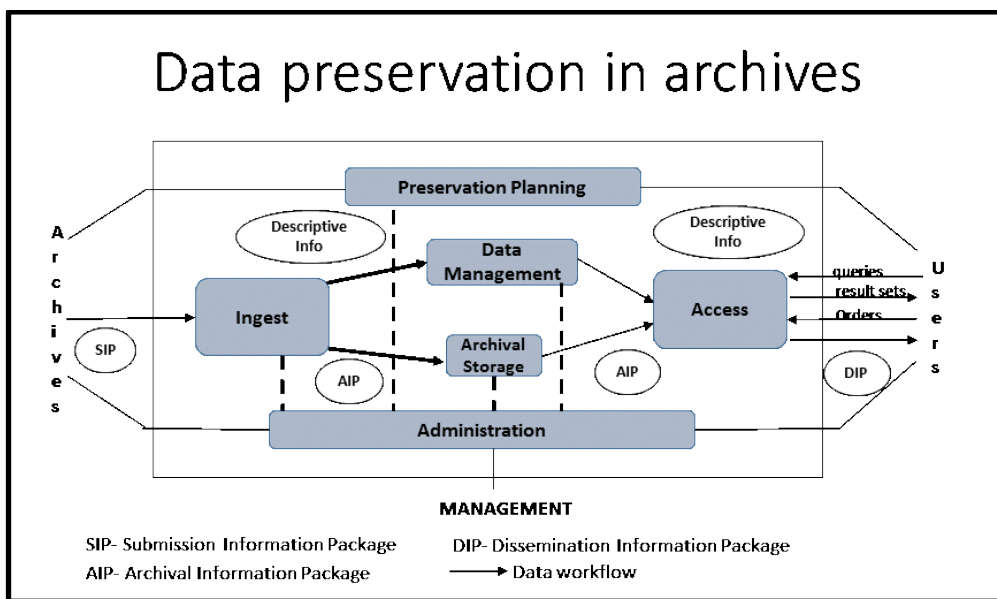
Data preservation in archives

Preservation Planning

A r c h i v e s

Descriptive Info

Data Management

Descriptive Info

Ingest

Access

queries
result sets
Orders

U s e r s

SIP

AIP

Archival Storage

AIP

DIP

Administration

MANAGEMENT

SIP- Submission Information Package

AIP- Archival Information Package

DIP- Dissemination Information Package

Data workflow